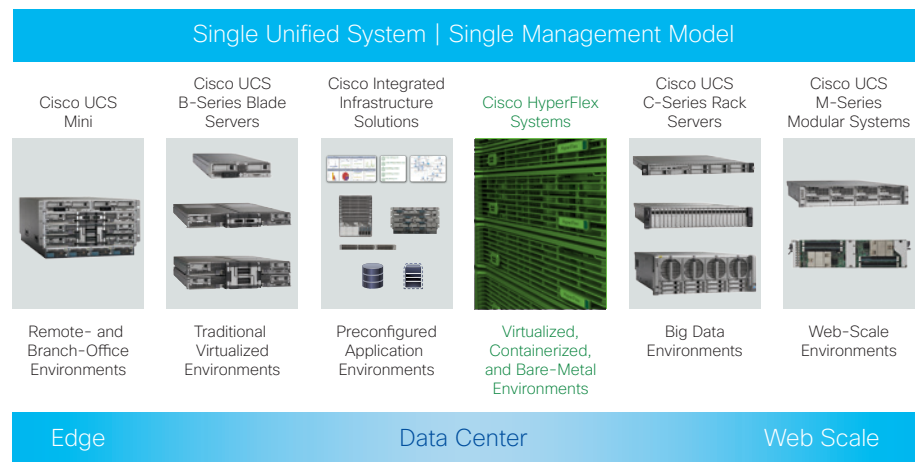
Single Unified System | Single Management Model

Cisco UCS Mini

Cisco UCS B-Series Blade Servers

Cisco Integrated Infrastructure Solutions

Cisco HyperFlex Systems

Cisco UCS C-Series Rack Servers

Cisco UCS M-Series Modular Systems

Remote- and Branch-Office Environments

Traditional Virtualized Environments

Preconfigured Application Environments

Virtualized, Containerized, and Bare-Metal Environments

Big Data Environments

Web-Scale Environments

Edge

Data Center

Web Scale